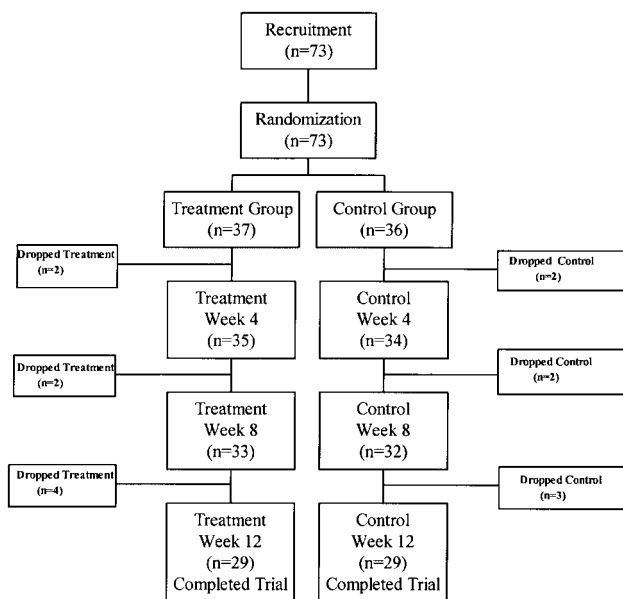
Recruitment
(n=73)

Randomization
(n=73)

Treatment Group
(n=37)

Control Group
(n=36)

Dropped Treatment
(n=2)

Dropped Control
(n=2)

Treatment
Week 4
(n=35)

Control
Week 4
(n=34)

Dropped Treatment
(n=2)

Dropped Control
(n=2)

Treatment
Week 8
(n=33)

Control
Week 8
(n=32)

Dropped Treatment
(n=4)

Dropped Control
(n=3)

Treatment
Week 12
(n=29)
Completed Trial

Control
Week 12
(n=29)
Completed Trial